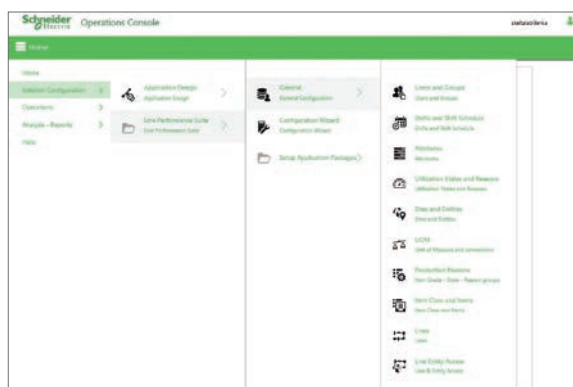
Schneider Electric Operations Console

Home

Home
Solution Configuration >
Operations >
Analysis - Reports >
Help

Application Design
Application Design
Line Performance Suite
Line Performance Suite

General
General Configuration
Configuration Wizard
Configuration Wizard
Setup Application Packages

Users and Groups
Users and Groups
Shifts and Shift Schedule
Shifts and Shift Schedule
Attributes
Attributes
Utilization States and Reasons
Utilization States and Reasons
Sites and Entities
Sites and Entities
UOM
Unit of Measure and conversions
Production Reasons
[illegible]
Item Class and Items
Item Class and Items
Lines
Lines
Line Entity Access
Line & Entity Access